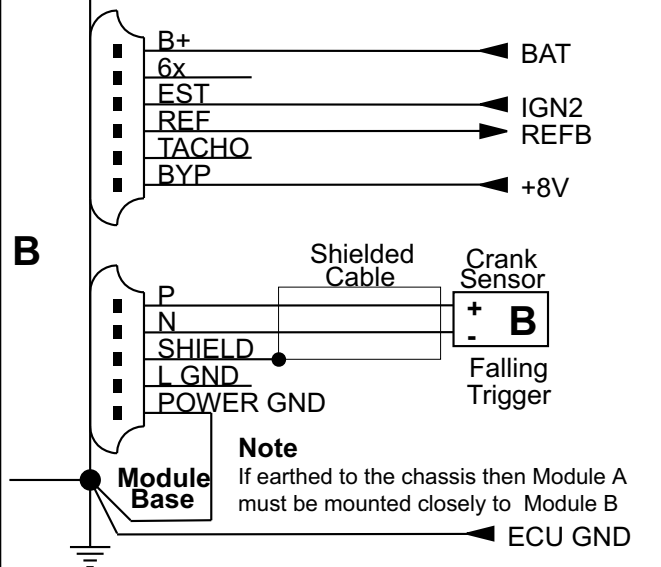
B+
6x
EST
REF
TACHO
BYP

BAT
IGN2
REFB
+8V

B

Shielded Cable

Crank Sensor

P
N
SHIELD
L GND
POWER GND

+
-
B

Falling Trigger

Note
If earthed to the chassis then Module A must be mounted closely to Module B

Module Base

ECU GND